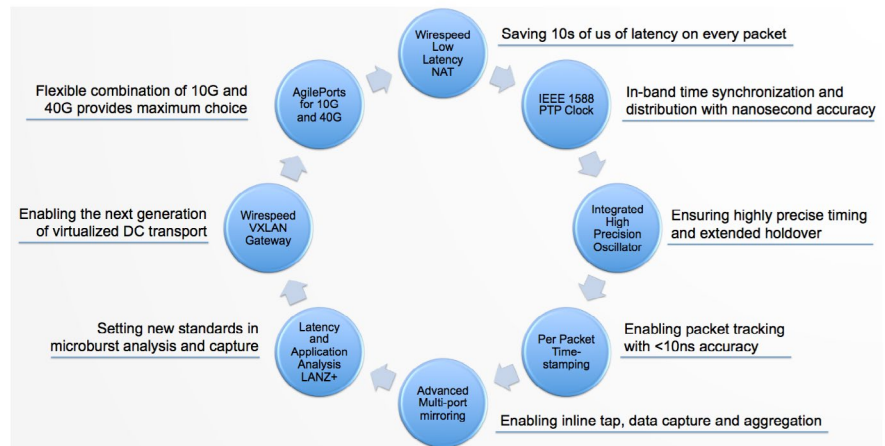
Wirespeed Low Latency NAT

Saving 10s of us of latency on every packet

IEEE 1588 PTP Clock

In-band time synchronization and distribution with nanosecond accuracy

Integrated High Precision Oscillator

Ensuring highly precise timing and extended holdover

Per Packet Time-stamping

Enabling packet tracking with <10ns accuracy

Advanced Multi-port mirroring

Enabling inline tap, data capture and aggregation

Latency and Application Analysis LANZ+

Setting new standards in microburst analysis and capture

Wirespeed VXLAN Gateway

Enabling the next generation of virtualized DC transport

AgilePorts for 10G and 40G

Flexible combination of 10G and 40G provides maximum choice